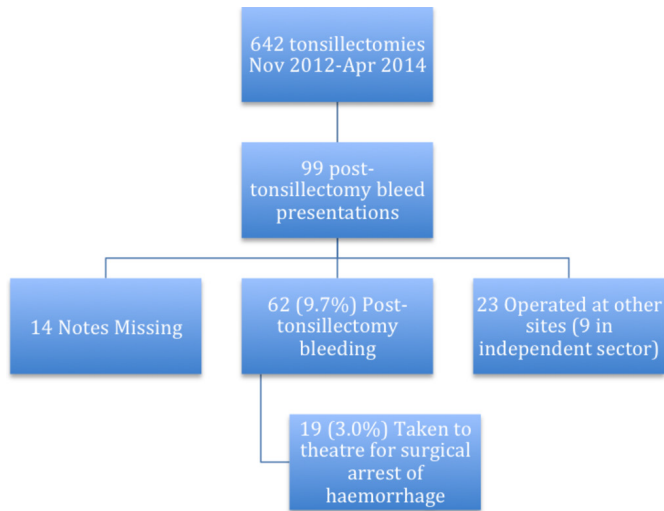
642 tonsillectomies Nov 2012-Apr 2014

99 post-tonsillectomy bleed presentations

14 Notes Missing

62 (9.7%) Post-tonsillectomy bleeding

23 Operated at other sites (9 in independent sector)

19 (3.0%) Taken to theatre for surgical arrest of haemorrhage